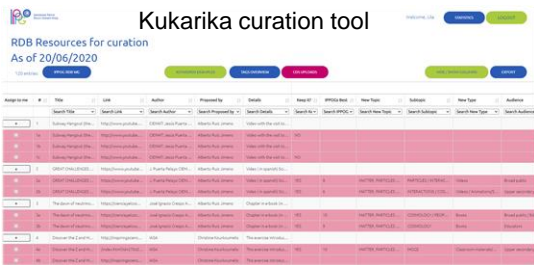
Kukarika curation tool

RDB Resources for curation
As of 20/06/2020

| Assign to me | # | Title | Link | Author | Proposed by | Details | Keep it? | IPPOG Best | New Topic | Subtopic | New Type | Audience |
|---|---|---|---|---|---|---|---|---|---|---|---|---|
| | | Search Title | Search Link | Search Author | Search Proposed by | Search Details | | Search IPPOG | Search New Topic | Search Subtopic | Search New Type | Search Audience |
| | 1 | Subway Hangout (the... | http://www.youtube... | CERN?, Jacob Pueblo... | Alberto Ruiz Jimeno | Video with the visit to... | | | | | | |
| | 1a | Subway Hangout (the... | http://www.youtube... | CERN?, Jacob Pueblo... | Alberto Ruiz Jimeno | Video with the visit to... | NO | | | | | |
| | 1b | Subway Hangout (the... | http://www.youtube... | CERN?, Jacob Pueblo... | Alberto Ruiz Jimeno | Video with the visit to... | NO | | | | | |
| | 2 | GREAT CHALLENGES... | http://www.youtube... | J. Puerta Pelayo (CER... | Alberto Ruiz Jimeno | Video in spanish fo... | | | | | | |
| | 2a | GREAT CHALLENGES... | http://www.youtube... | J. Puerta Pelayo (CER... | Alberto Ruiz Jimeno | Video in spanish fo... | YES | 6 | MATTER, PARTICLES... | PARTICLES, INTERAC... | Videos | Broad public |
| | 2b | GREAT CHALLENGES... | http://www.youtube... | J. Puerta Pelayo (CER... | Alberto Ruiz Jimeno | Video in spanish fo... | YES | 10 | MATTER, PARTICLES... | INTERACTIONS, COL... | Videos / Animations... | Upper secondary |
| | 3 | The boom of neutrino... | https://www.google... | José Ignacio Crespo H... | Alberto Ruiz Jimeno | Chapter in a book on... | | | | | | |
| | 3a | The boom of neutrino... | https://www.google... | José Ignacio Crespo H... | Alberto Ruiz Jimeno | Chapter in a book on... | YES | 10 | MATTER, PARTICLES... | COSMOLOGY, FROM... | Books | Broad public |
| | 3b | The boom of neutrino... | https://www.google... | José Ignacio Crespo H... | Alberto Ruiz Jimeno | Chapter in a book on... | YES | 7 | MATTER, PARTICLES... | COSMOLOGY | Books | Educators |
| | 4 | Discover the Z and H... | http://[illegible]... | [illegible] | Christine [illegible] | The exercise introdu... | | | | | | |
| | 4a | Discover the Z and H... | http://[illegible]... | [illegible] | Christine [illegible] | The exercise introdu... | YES | 10 | MATTER, PARTICLES... | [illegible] | Classroom materials... | Upper secondary |
| | 4b | Discover the Z and H... | http://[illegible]... | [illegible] | Christine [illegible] | The exercise introdu... | | | | | | |